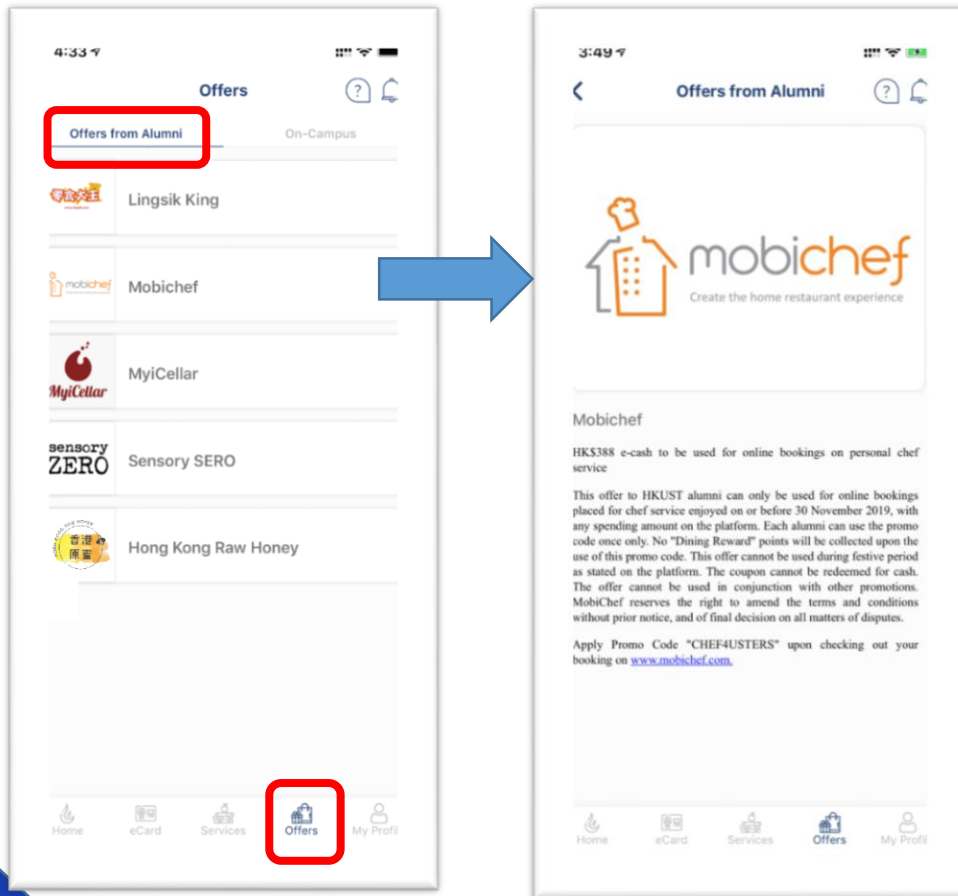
4:33

Offers

Offers from Alumni

On-Campus

零食大王

Lingsik King

mobichef

Mobichef

MyiCellar

MyiCellar

sensory ZERO

Sensory SERO

香港原蜜

Hong Kong Raw Honey

Home eCard Services Offers My Profil

3:49

Offers from Alumni

mobichef

Create the home restaurant experience

Mobichef

HK$388 e-cash to be used for online bookings on personal chef service

This offer to HKUST alumni can only be used for online bookings placed for chef service enjoyed on or before 30 November 2019, with any spending amount on the platform. Each alumni can use the promo code once only. No "Dining Reward" points will be collected upon the use of this promo code. This offer cannot be used during festive period as stated on the platform. The coupon cannot be redeemed for cash. The offer cannot be used in conjunction with other promotions. MobiChef reserves the right to amend the terms and conditions without prior notice, and of final decision on all matters of disputes.

Apply Promo Code "CHEF4USTERS" upon checking out your booking on www.mobichef.com.

Home eCard Services Offers My Profil